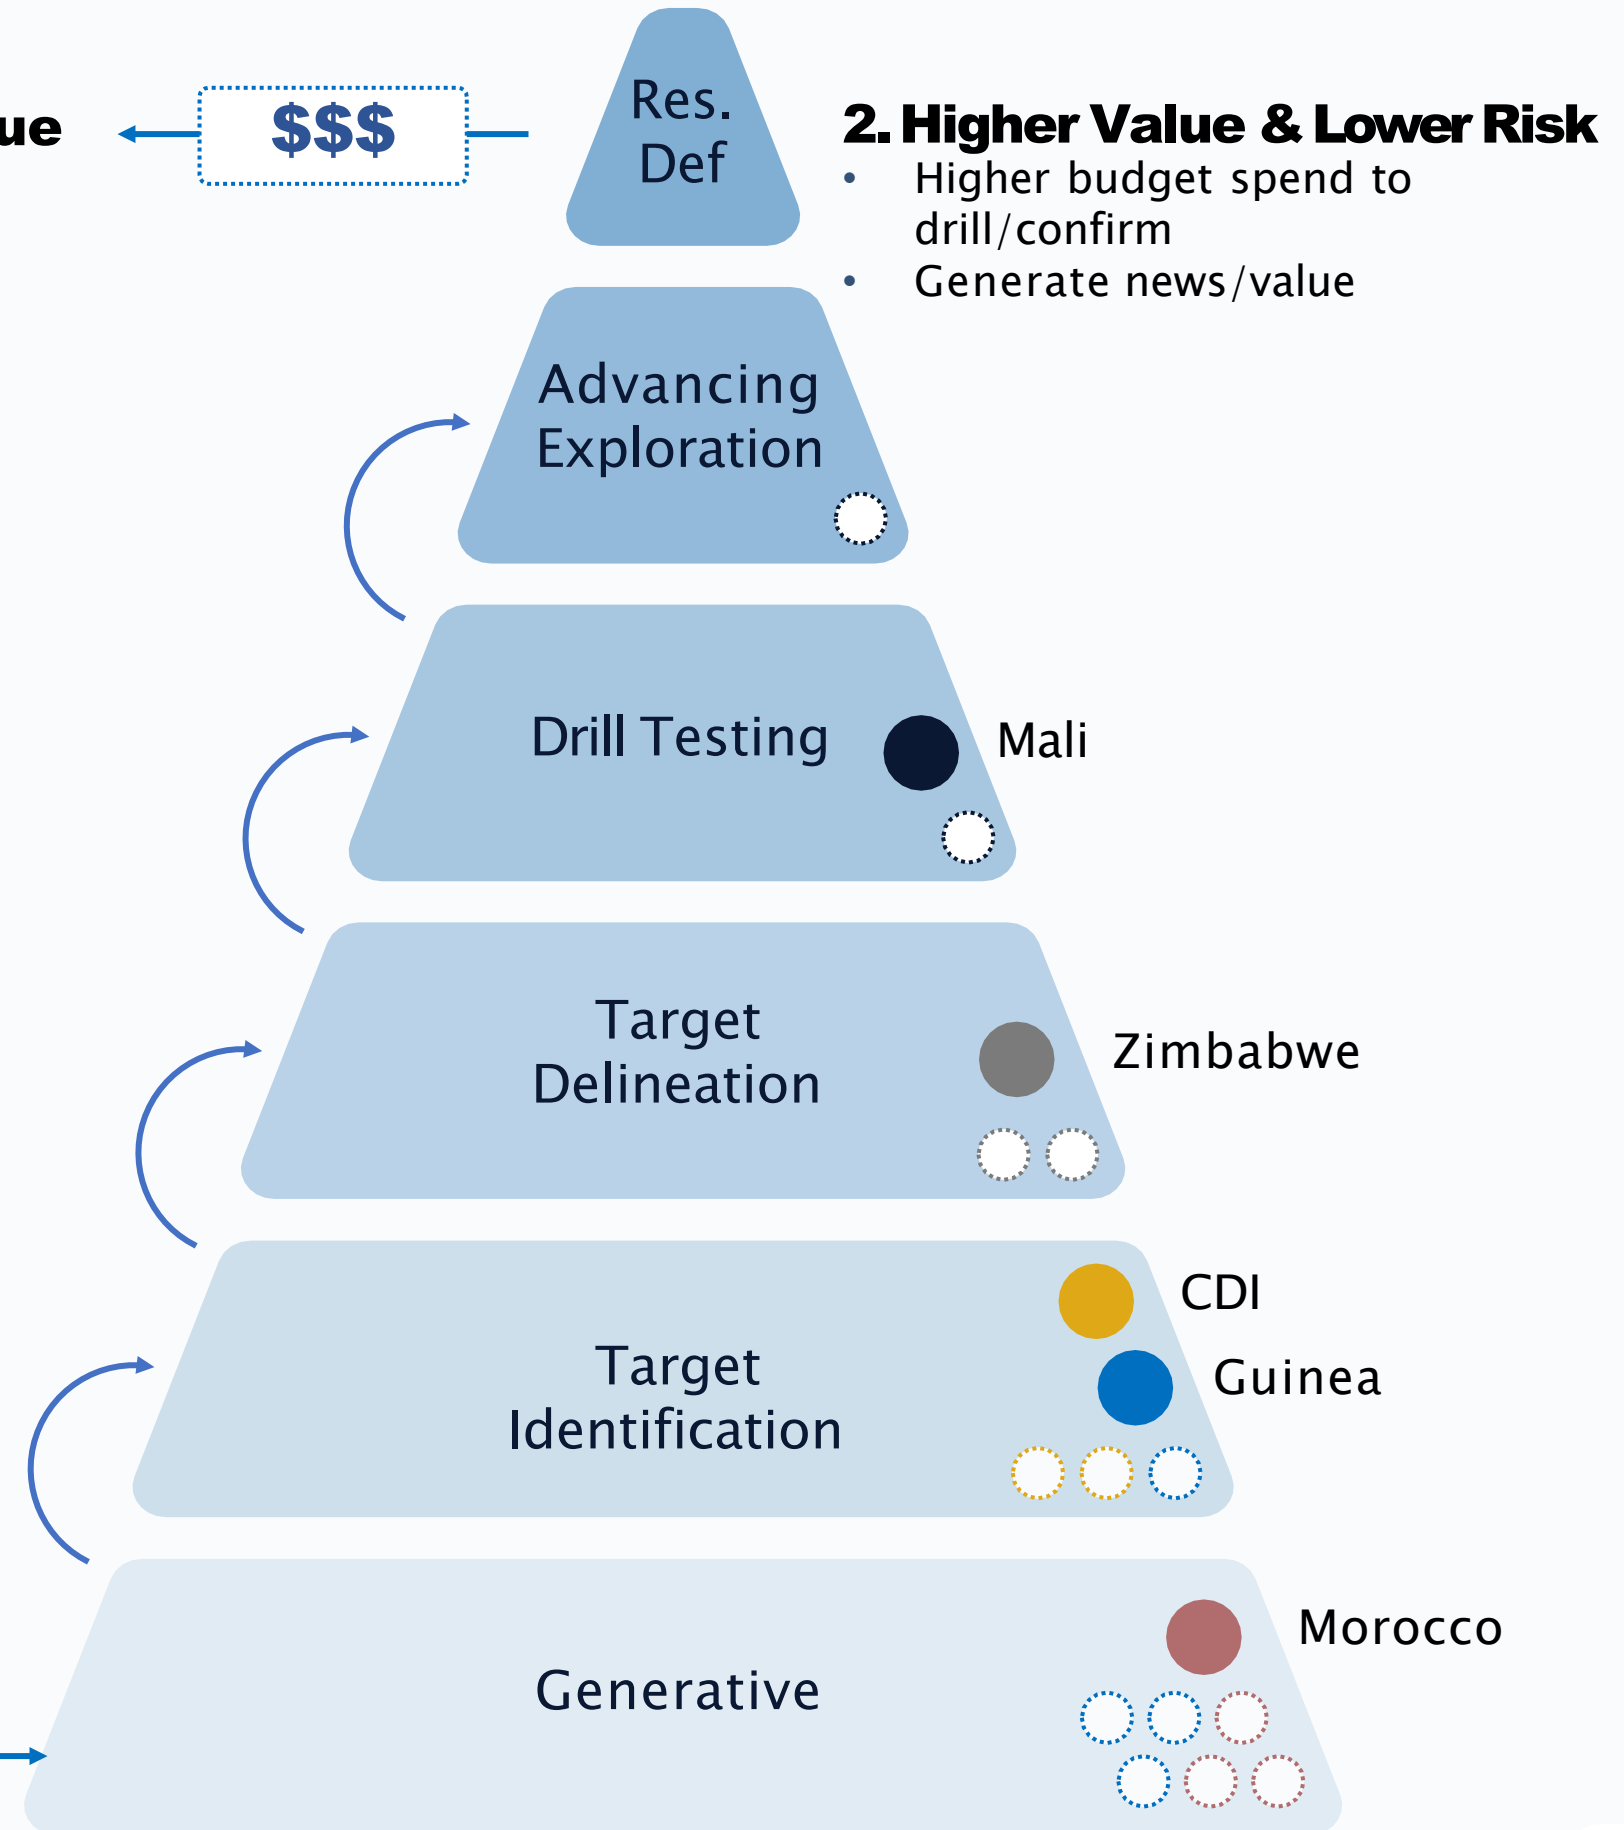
ue

$$$

Res. Def

2. Higher Value & Lower Risk
• Higher budget spend to drill/confirm
• Generate news/value

Advancing Exploration

Drill Testing

Mali

Target Delineation

Zimbabwe

CDI

Guinea

Target Identification

Morocco

Generative